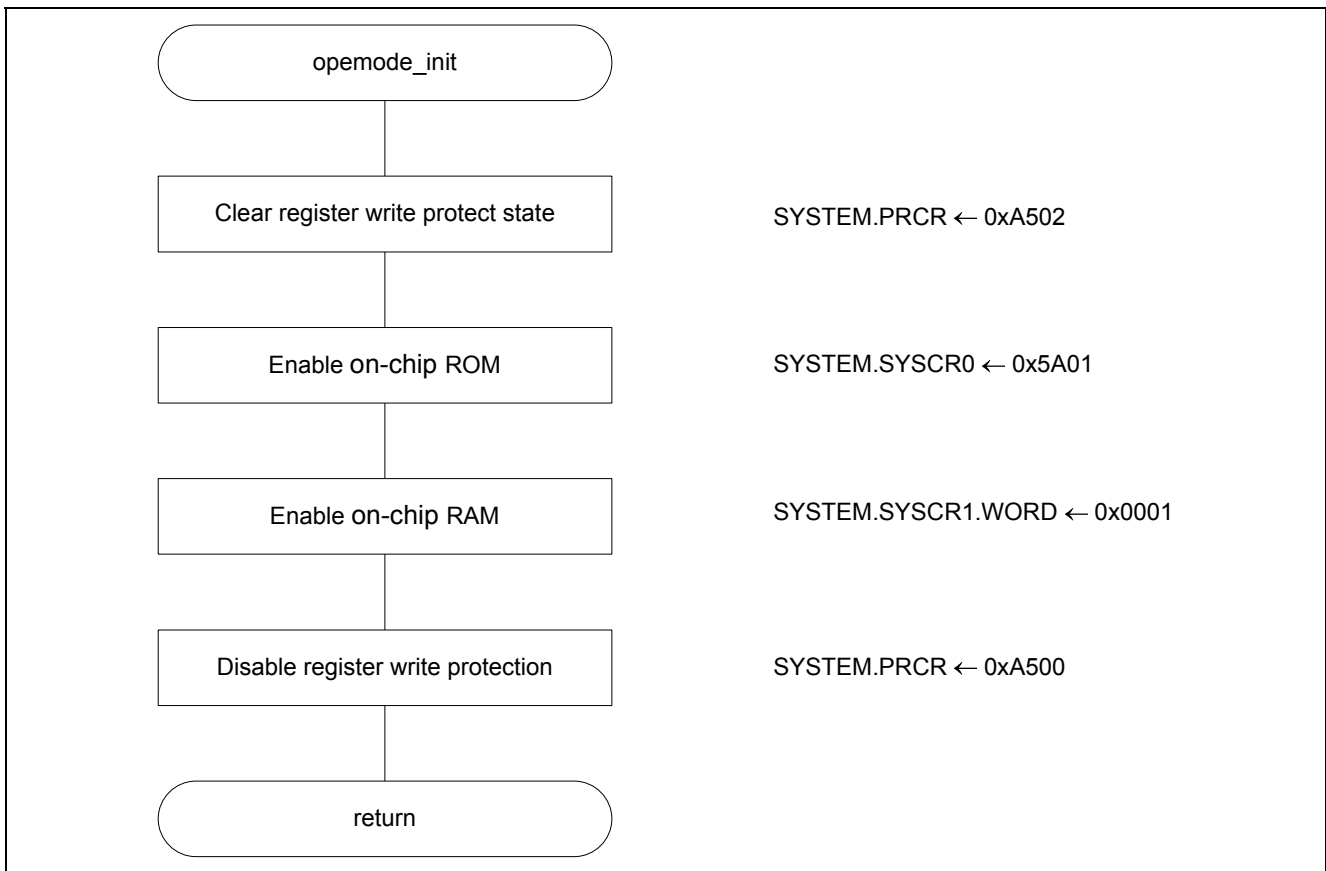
opemode_init

Clear register write protect state

SYSTEM.PRCR ← 0xA502

Enable on-chip ROM

SYSTEM.SYSCR0 ← 0x5A01

Enable on-chip RAM

SYSTEM.SYSCR1.WORD ← 0x0001

Disable register write protection

SYSTEM.PRCR ← 0xA500

return